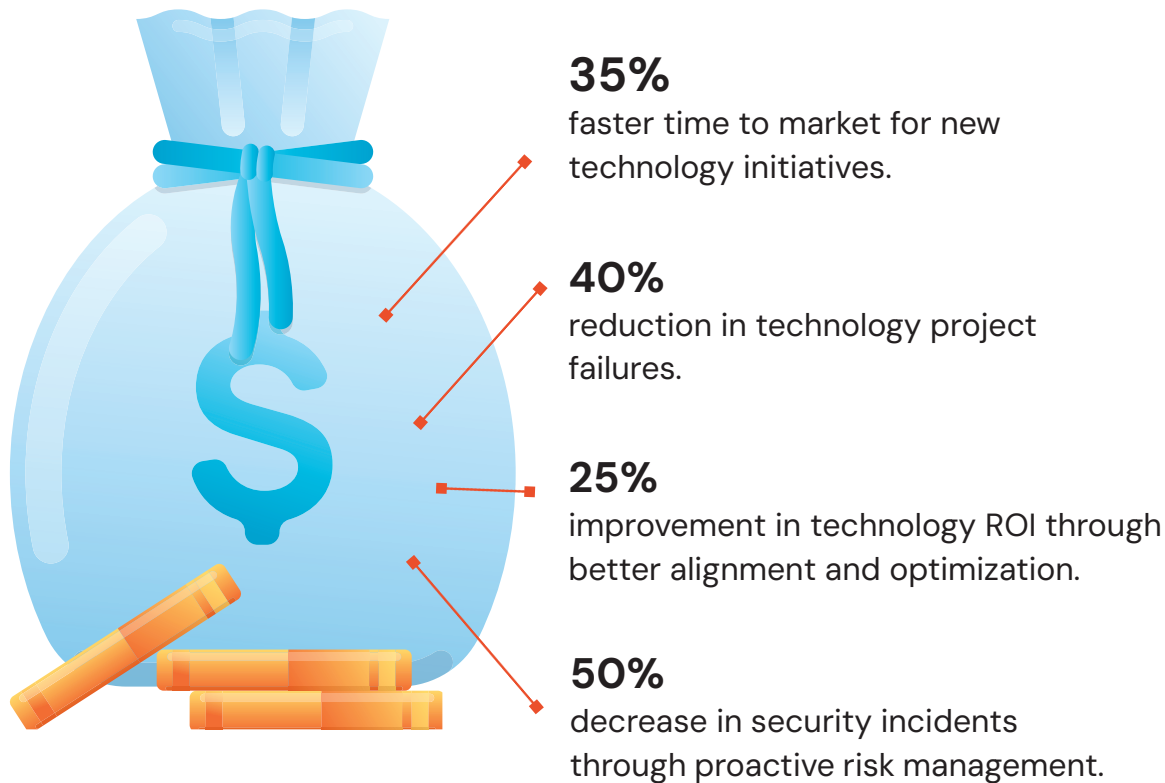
35%
faster time to market for new technology initiatives.

40%
reduction in technology project failures.

25%
improvement in technology ROI through better alignment and optimization.

50%
decrease in security incidents through proactive risk management.